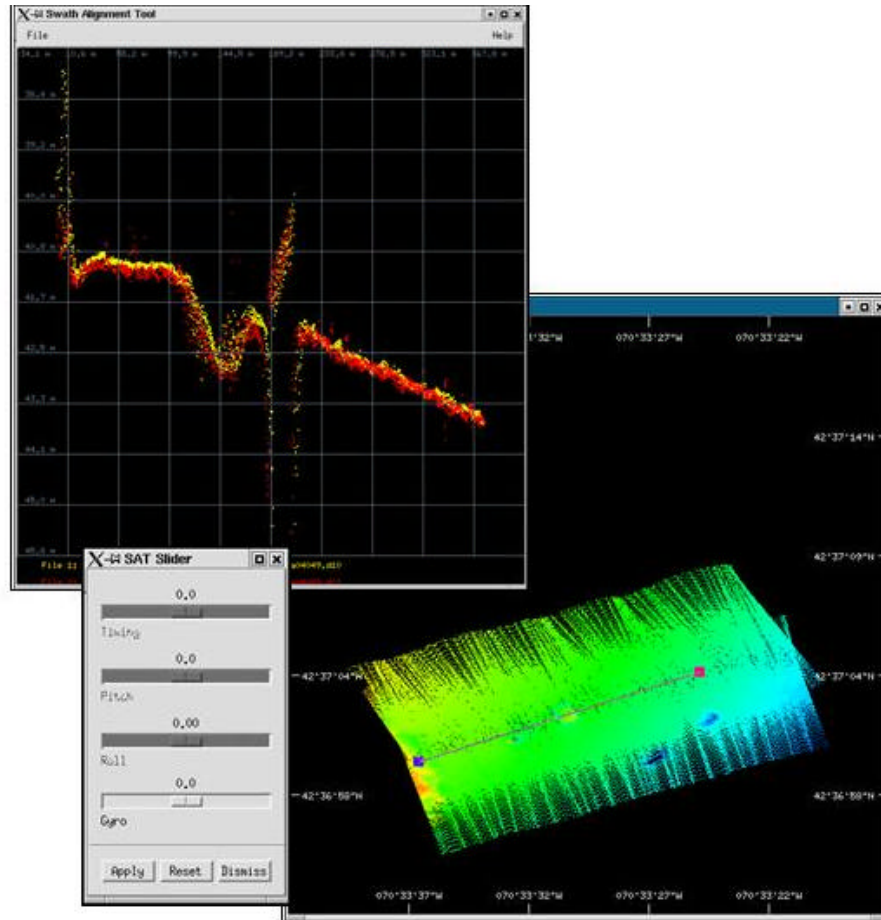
X-H Swath Alignment Tool
File
Help
34.2 m
10.6 m
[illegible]
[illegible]
144.9 m
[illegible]
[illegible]
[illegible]
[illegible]
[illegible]
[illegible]
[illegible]
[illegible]
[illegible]
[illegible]
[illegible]
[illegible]
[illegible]
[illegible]
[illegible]
File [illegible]
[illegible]
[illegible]
X-H SAT Slider
0.0
Timing
0.0
Pitch
0.00
Roll
0.0
Gyro
Apply
Reset
Dismiss
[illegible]1'32"W
070°33'27"W
070°33'22"W
42°37'14"N
42°37'09"N
42°37'04"N
42°37'04"N
42°36'58"N
42°36'58"N
070°33'37"W
070°33'32"W
070°33'27"W
070°33'22"W